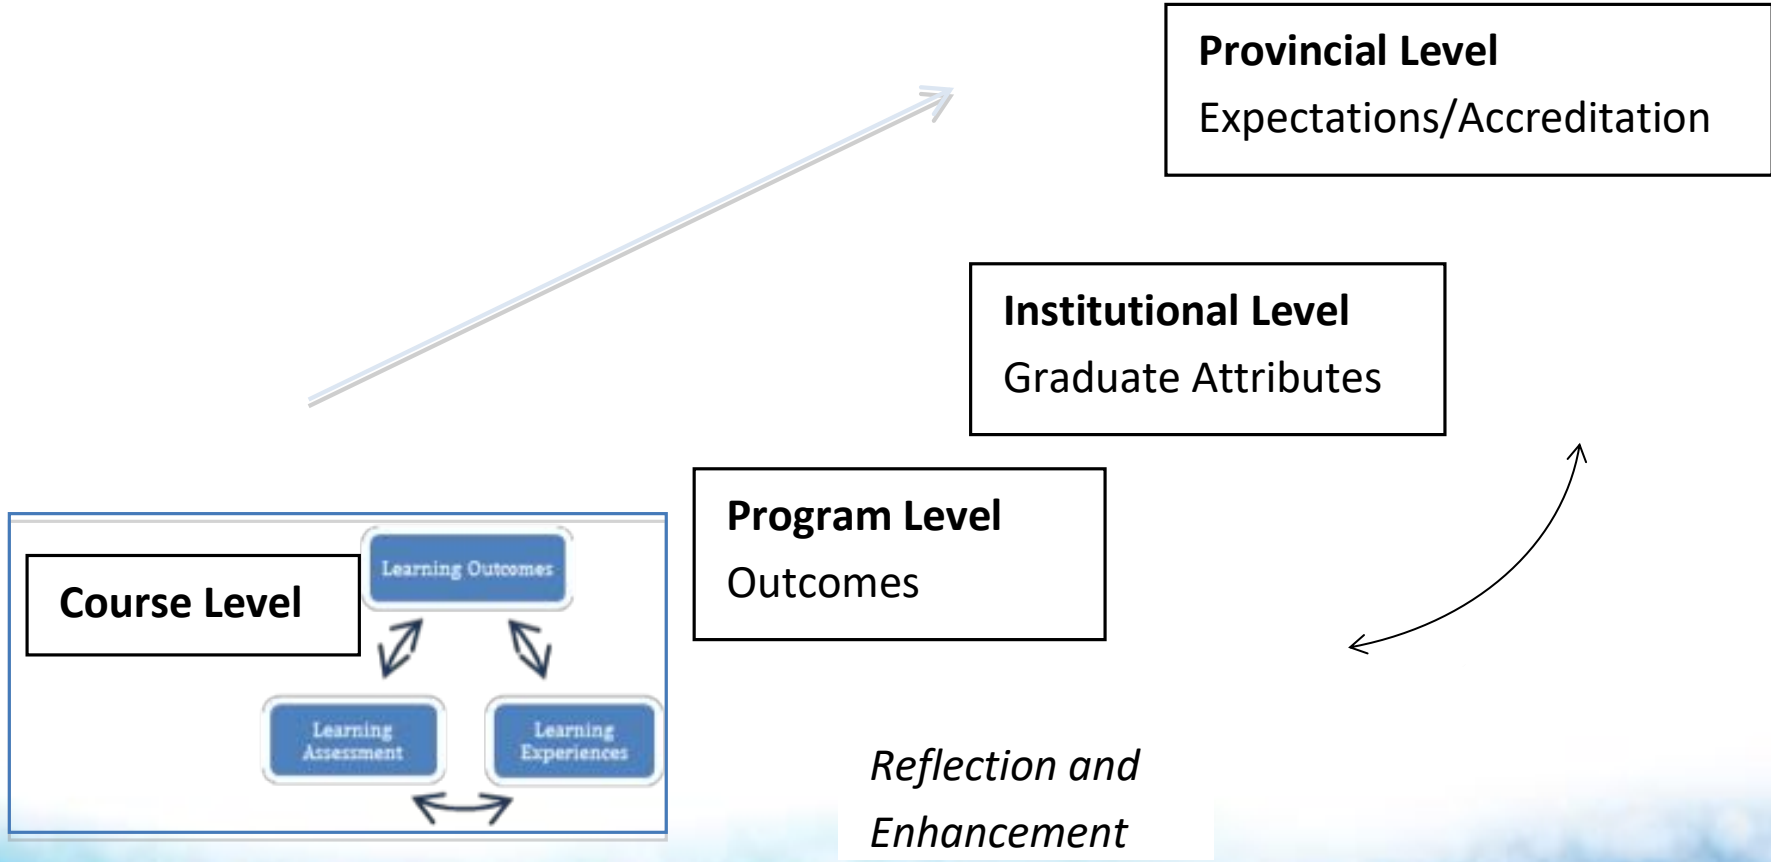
**Provincial Level**
Expectations/Accreditation

**Institutional Level**
Graduate Attributes

**Program Level**
Outcomes

**Course Level**

Learning Outcomes

Learning Assessment

Learning Experiences

*Reflection and Enhancement*